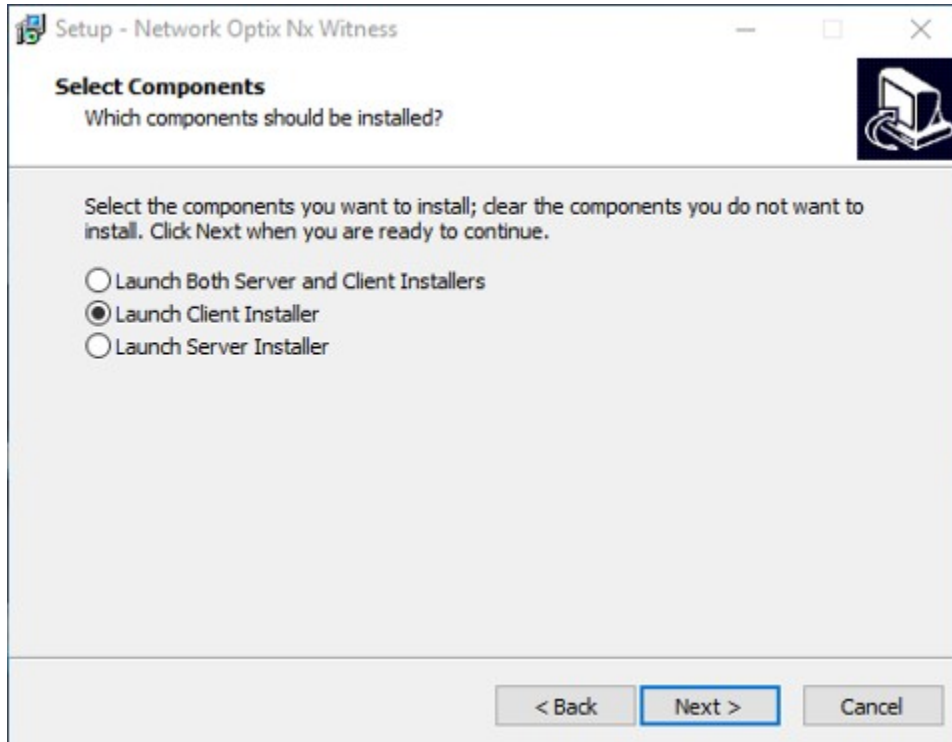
Setup - Network Optix Nx Witness

Select Components
Which components should be installed?

Select the components you want to install; clear the components you do not want to install. Click Next when you are ready to continue.

Launch Both Server and Client Installers
Launch Client Installer
Launch Server Installer

< Back
Next >
Cancel